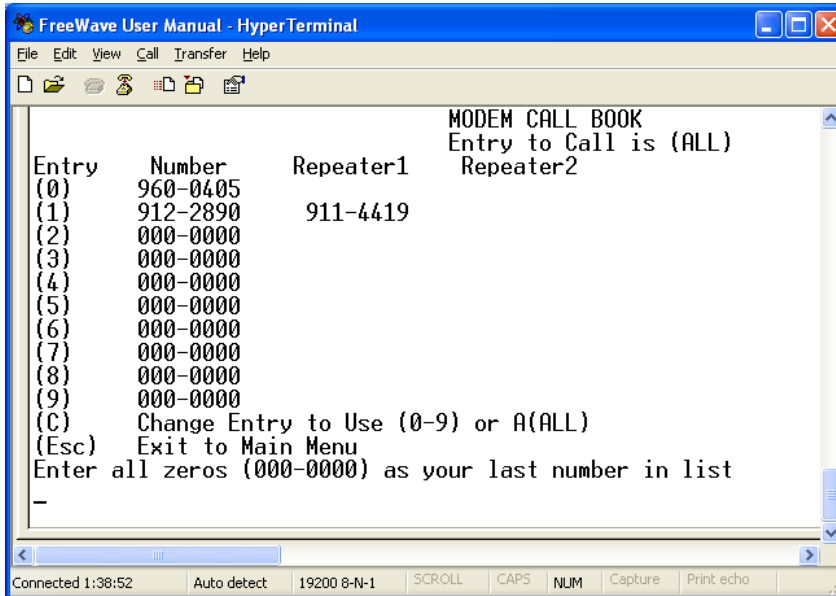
FreeWave User Manual - HyperTerminal

File Edit View Call Transfer Help

MODEM CALL BOOK
Entry to Call is (ALL)

| Entry | Number | Repeater1 | Repeater2 |
|---|---|---|---|
| (0) | 960-0405 | | |
| (1) | 912-2890 | 911-4419 | |
| (2) | 000-0000 | | |
| (3) | 000-0000 | | |
| (4) | 000-0000 | | |
| (5) | 000-0000 | | |
| (6) | 000-0000 | | |
| (7) | 000-0000 | | |
| (8) | 000-0000 | | |
| (9) | 000-0000 | | |

(C) Change Entry to Use (0-9) or A(ALL)
(Esc) Exit to Main Menu
Enter all zeros (000-0000) as your last number in list
_

Connected 1:38:52 | Auto detect | 19200 8-N-1 | SCROLL | CAPS | NUM | Capture | Print echo